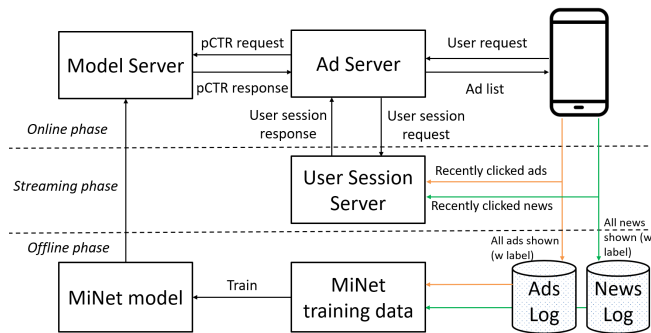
Model Server

pCTR request

pCTR response

Ad Server

User request

Ad list

User session response

User session request

Online phase

Streaming phase

User Session Server

Recently clicked ads

Recently clicked news

Offline phase

All ads shown (w label)

All news shown (w label)

MiNet model

Train

MiNet training data

Ads Log

News Log